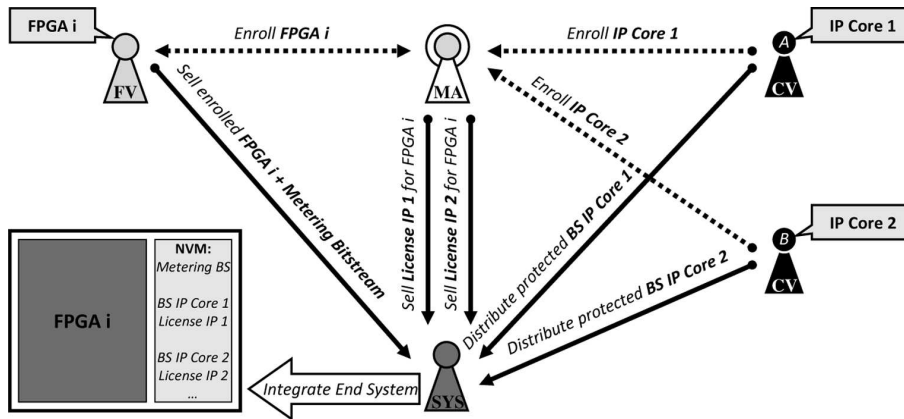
FPGA i

FV

Enroll FPGA i

MA

Enroll IP Core 1

A

CV

IP Core 1

Sell enrolled FPGA i + Metering Bitstream

Sell License IP 1 for FPGA i

Sell License IP 2 for FPGA i

Enroll IP Core 2

Distribute protected BS IP Core 1

B

CV

IP Core 2

Distribute protected BS IP Core 2

FPGA i

NVM:
Metering BS

BS IP Core 1
License IP 1

BS IP Core 2
License IP 2
...

Integrate End System

SYS